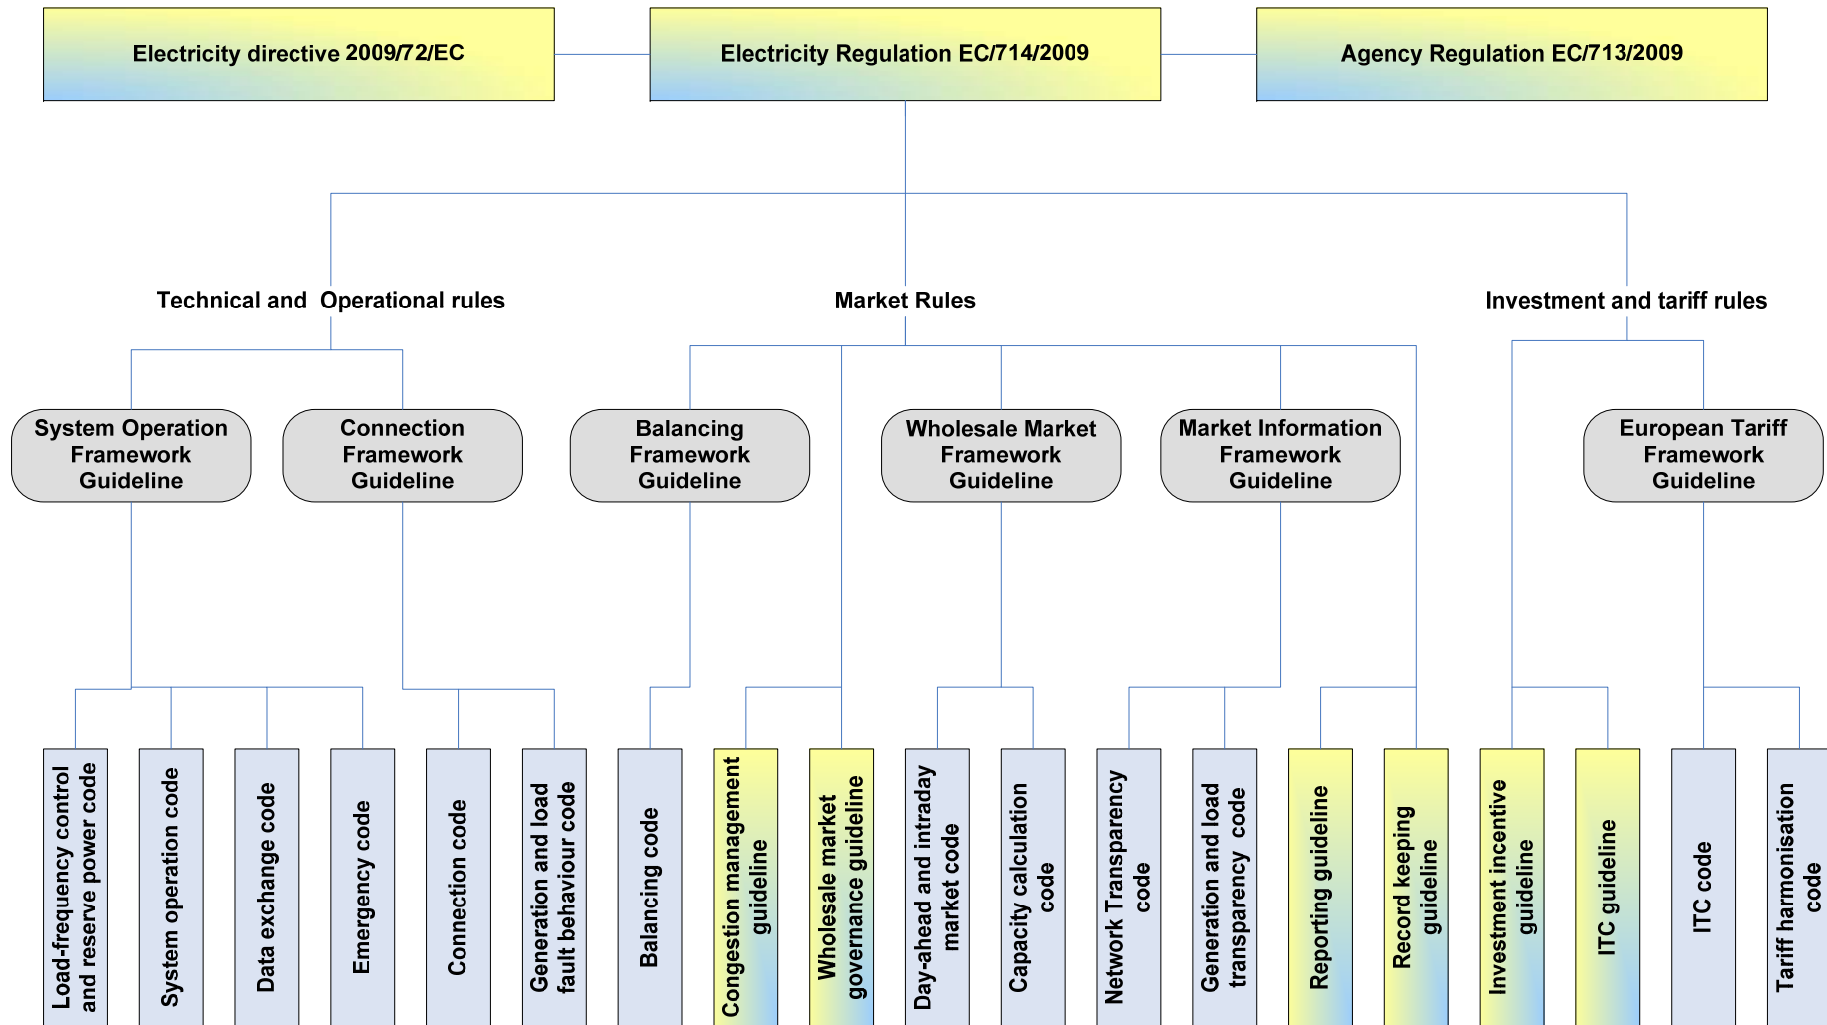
Electricity directive 2009/72/EC

Electricity Regulation EC/714/2009

Agency Regulation EC/713/2009

Technical and Operational rules

Market Rules

Investment and tariff rules

System Operation Framework Guideline

Connection Framework Guideline

Balancing Framework Guideline

Wholesale Market Framework Guideline

Market Information Framework Guideline

European Tariff Framework Guideline

Load-frequency control and reserve power code

System operation code

Data exchange code

Emergency code

Connection code

Generation and load fault behaviour code

Balancing code

Congestion management guideline

Wholesale market governance guideline

Day-ahead and intraday market code

Capacity calculation code

Network Transparency code

Generation and load transparency code

Reporting guideline

Record keeping guideline

Investment incentive guideline

ITC guideline

ITC code

Tariff harmonisation code